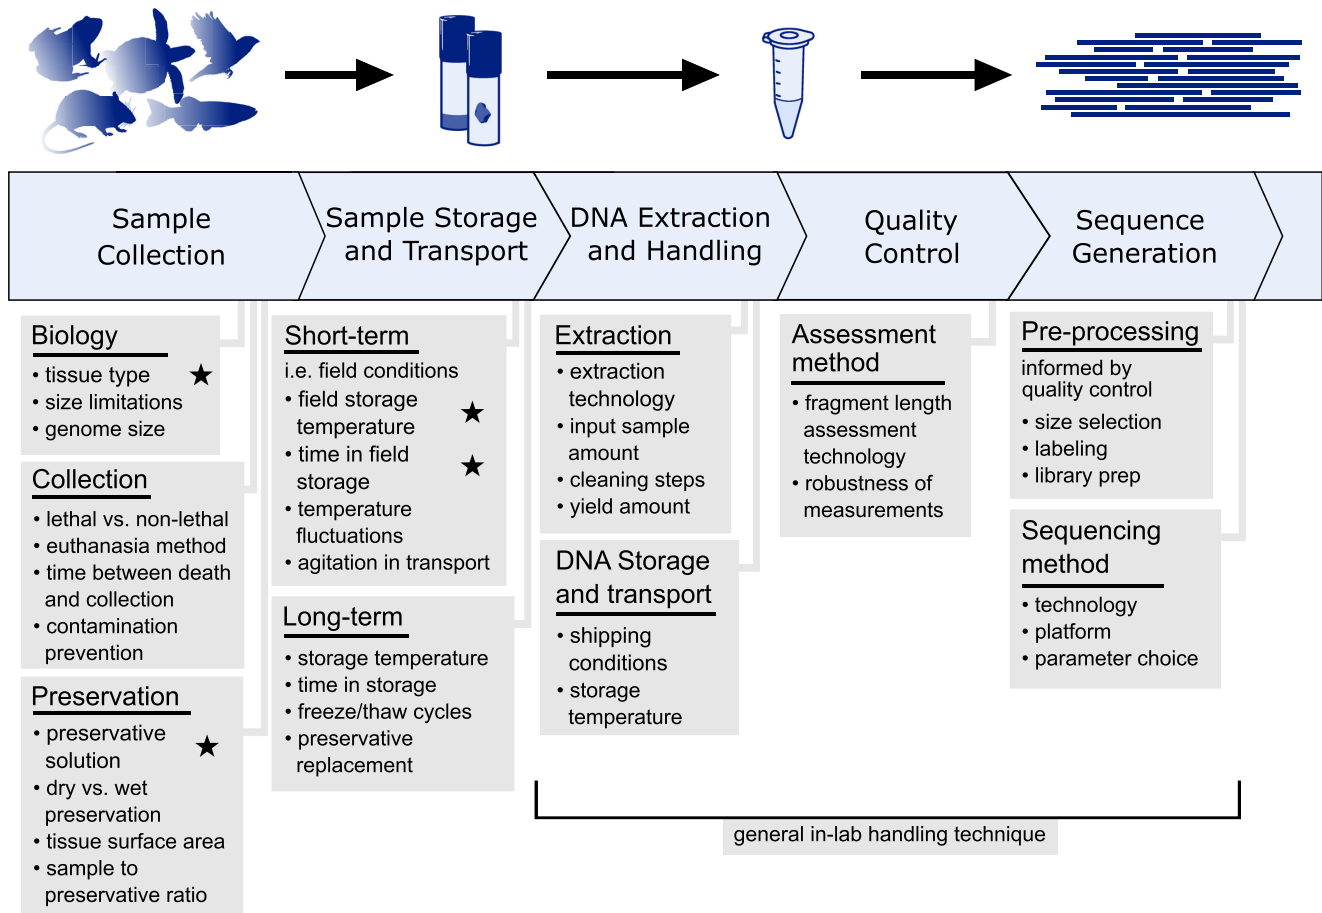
Sample Collection

Sample Storage and Transport

DNA Extraction and Handling

Quality Control

Sequence Generation

Biology
• tissue type ★
• size limitations
• genome size

Collection
• lethal vs. non-lethal
• euthanasia method
• time between death and collection
• contamination prevention

Preservation
• preservative solution ★
• dry vs. wet preservation
• tissue surface area
• sample to preservative ratio

Short-term
i.e. field conditions
• field storage temperature ★
• time in field storage ★
• temperature fluctuations
• agitation in transport

Long-term
• storage temperature
• time in storage
• freeze/thaw cycles
• preservative replacement

Extraction
• extraction technology
• input sample amount
• cleaning steps
• yield amount

DNA Storage and transport
• shipping conditions
• storage temperature

Assessment method
• fragment length assessment technology
• robustness of measurements

Pre-processing
informed by quality control
• size selection
• labeling
• library prep

Sequencing method
• technology
• platform
• parameter choice

general in-lab handling technique